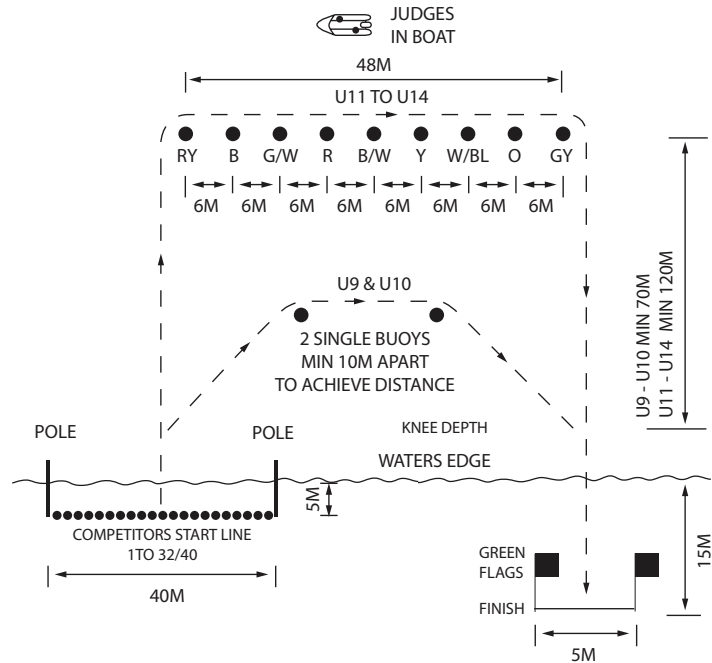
JUDGES
IN BOAT

48M

U11 TO U14

RY B G/W R B/W Y W/BL O GY

6M 6M 6M 6M 6M 6M 6M 6M

U9 - U10 MIN 70M
U11 - U14 MIN 120M

U9 & U10

2 SINGLE BUOYS
MIN 10M APART
TO ACHIEVE DISTANCE

POLE POLE

KNEE DEPTH

WATERS EDGE

5M

COMPETITORS START LINE
1TO 32/40

40M

GREEN
FLAGS

FINISH

15M

5M